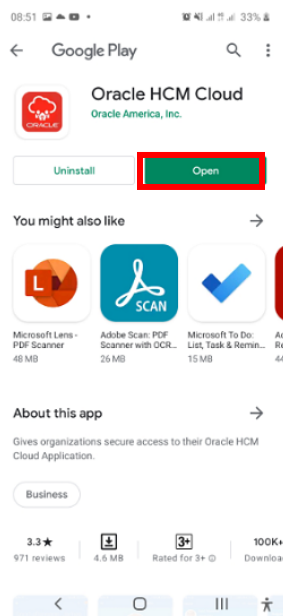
08:51 33%

Google Play

ORACLE

Oracle HCM Cloud
Oracle America, Inc.

Uninstall

Open

You might also like

L

SCAN

Microsoft Lens - PDF Scanner
48 MB

Adobe Scan: PDF Scanner with OCR...
26 MB

Microsoft To Do: List, Task & Remin...
15 MB

About this app

Gives organizations secure access to their Oracle HCM Cloud Application.

Business

3.3★
971 reviews

4.6 MB

3+
Rated for 3+

100K+
Downloa